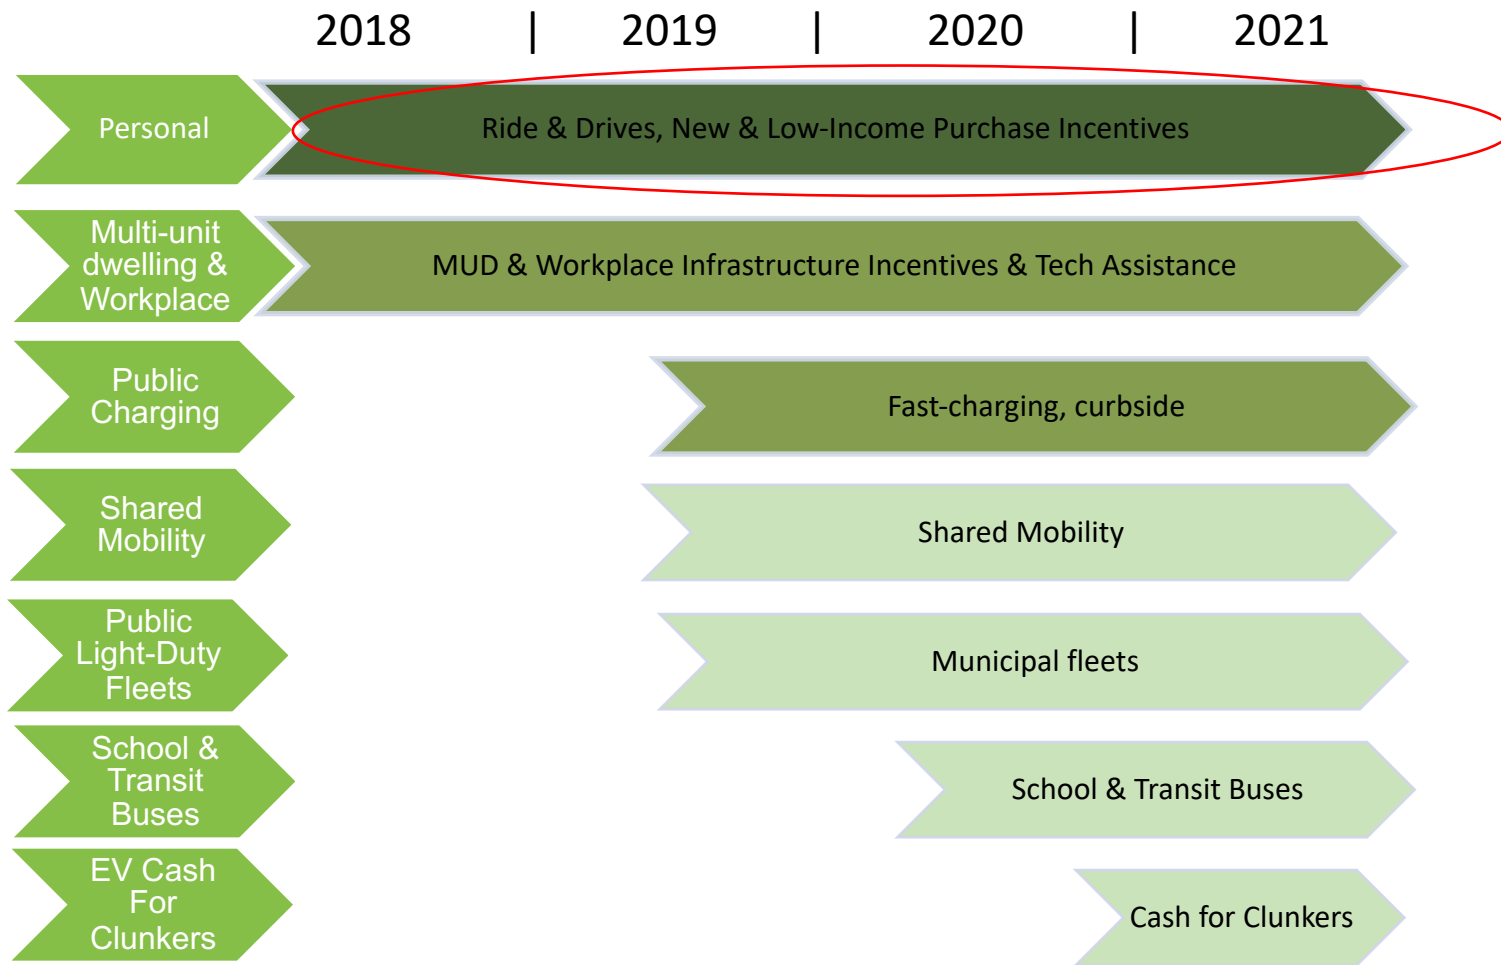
2018 | 2019 | 2020 | 2021

Personal

Ride & Drives, New & Low-Income Purchase Incentives

Multi-unit dwelling & Workplace

MUD & Workplace Infrastructure Incentives & Tech Assistance

Public Charging

Fast-charging, curbside

Shared Mobility

Shared Mobility

Public Light-Duty Fleets

Municipal fleets

School & Transit Buses

School & Transit Buses

EV Cash For Clunkers

Cash for Clunkers